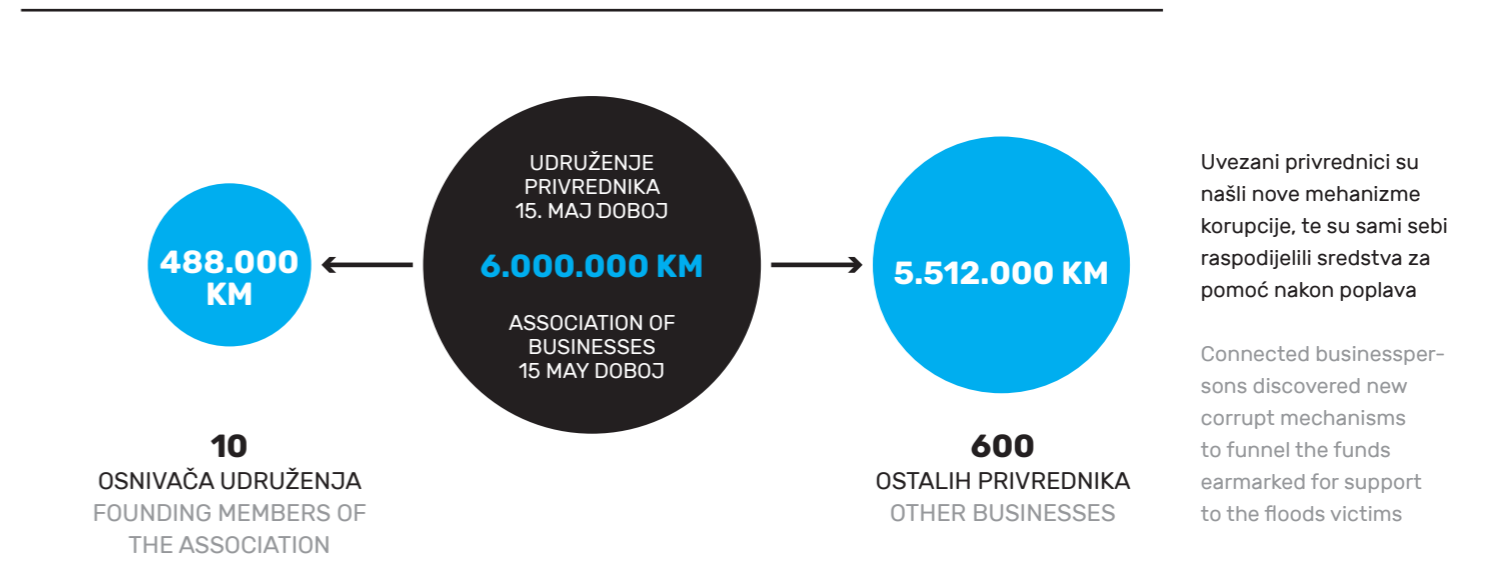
488.000 KM

UDRUŽENJE PRIVREDNIKA 15. MAJ DOBOJ

6.000.000 KM

ASSOCIATION OF BUSINESSES 15 MAY DOBOJ

5.512.000 KM

10
OSNIVAČA UDRUŽENJA
FOUNDING MEMBERS OF THE ASSOCIATION

600
OSTALIH PRIVREDNIKA
OTHER BUSINESSES

Uvezani privrednici su našli nove mehanizme korupcije, te su sami sebi raspodijelili sredstva za pomoć nakon poplava

Connected businesspersons discovered new corrupt mechanisms to funnel the funds earmarked for support to the floods victims